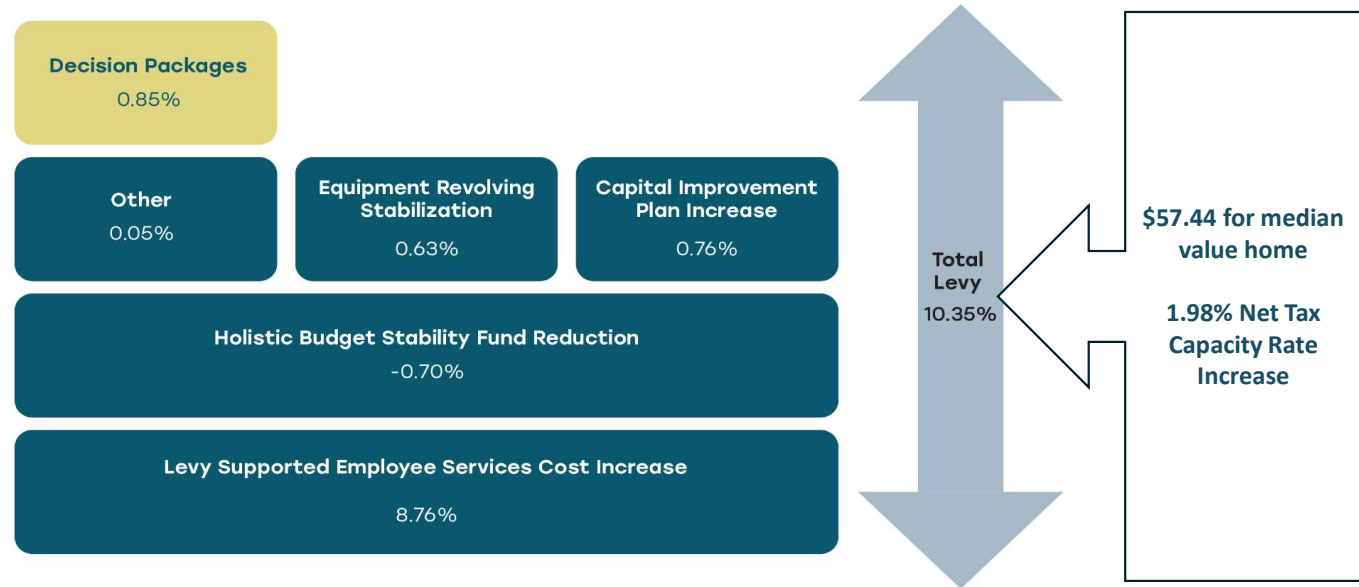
Decision Packages
0.85%

Other
0.05%

Equipment Revolving Stabilization
0.63%

Capital Improvement Plan Increase
0.76%

Holistic Budget Stability Fund Reduction
-0.70%

Levy Supported Employee Services Cost Increase
8.76%

Total Levy
10.35%

$57.44 for median value home

1.98% Net Tax Capacity Rate Increase